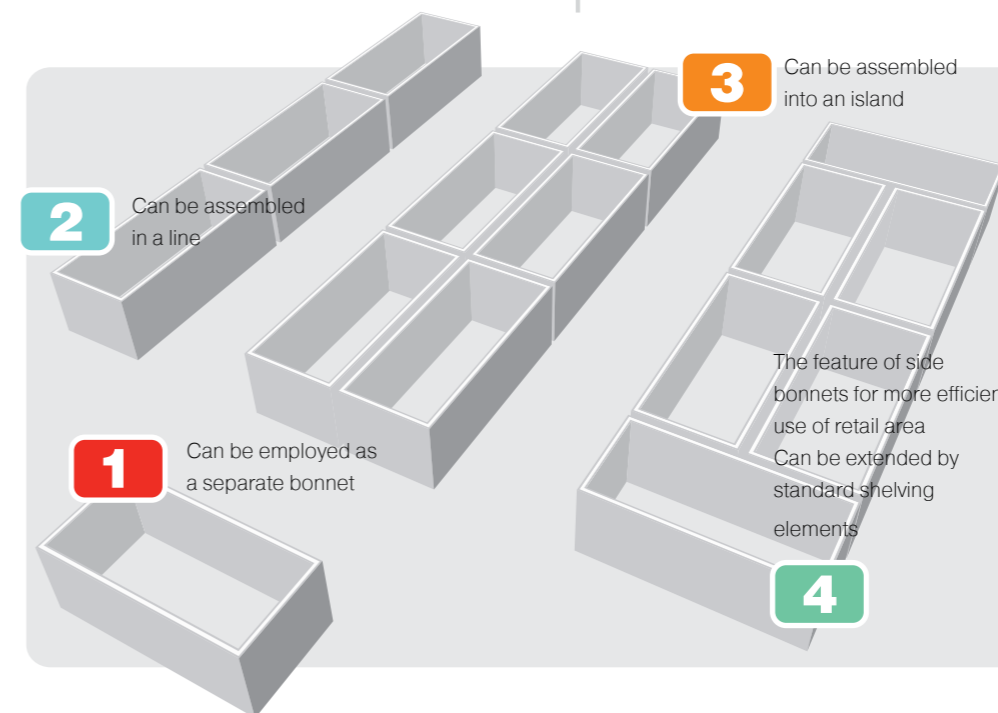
3
Can be assembled into an island

2
Can be assembled in a line

The feature of side bonnets for more efficien use of retail area
Can be extended by standard shelving elements

1
Can be employed as a separate bonnet

4